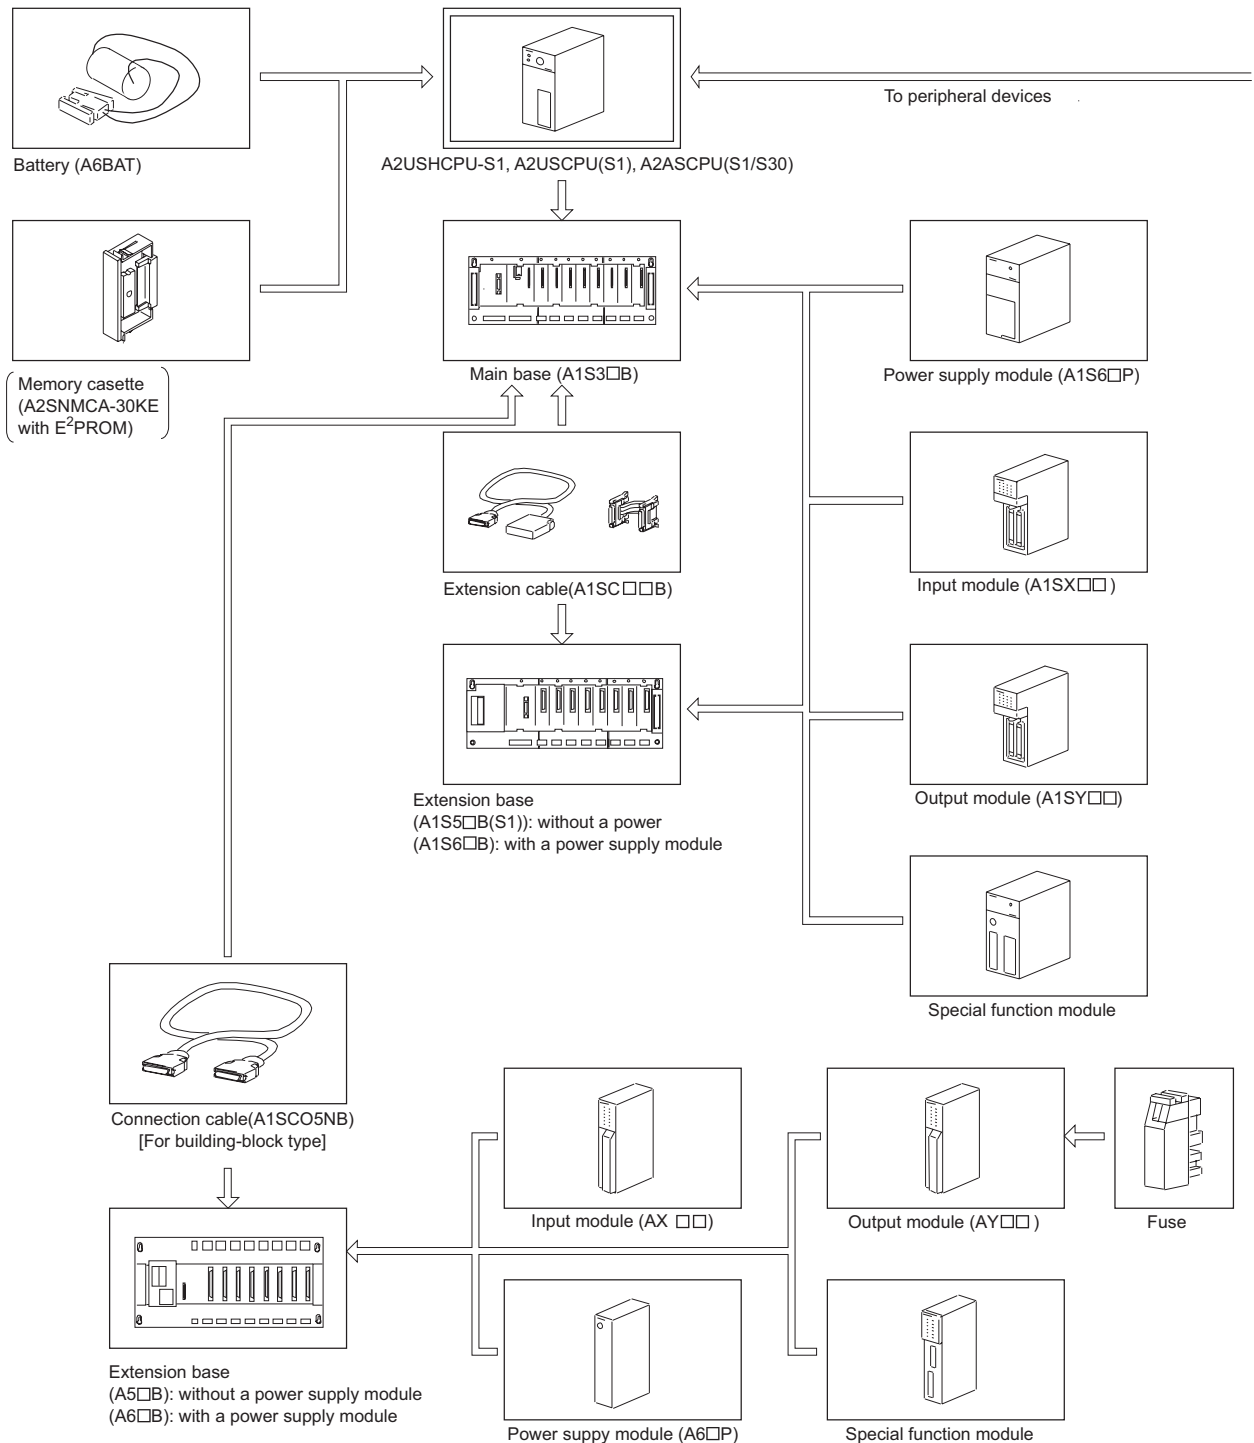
To peripheral devices

Battery (A6BAT)

A2USHCPU-S1, A2USCPU(S1), A2ASCPU(S1/S30)

Memory casette (A2SNMCA-30KE with E$^2$PROM)

Main base (A1S3□B)

Power supply module (A1S6□P)

Extension cable(A1SC□□B)

Input module (A1SX□□ )

Extension base (A1S5□B(S1)): without a power (A1S6□B): with a power supply module

Output module (A1SY□□)

Special function module

Connection cable(A1SCO5NB) [For building-block type]

Input module (AX □□)

Output module (AY□□ )

Fuse

Extension base (A5□B): without a power supply module (A6□B): with a power supply module

Power suppy module (A6□P)

Special function module